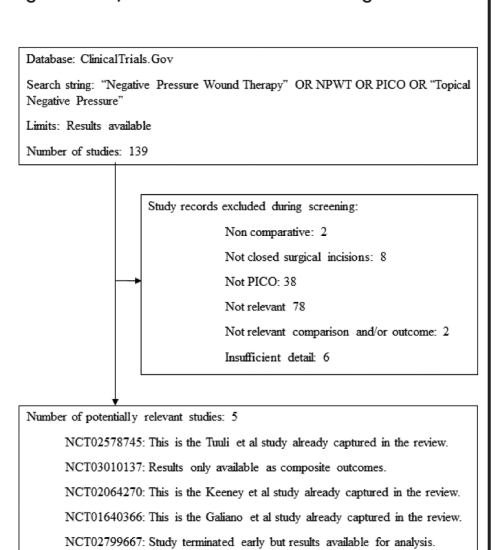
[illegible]

Database: ClinicalTrials.Gov

Search string: "Negative Pressure Wound Therapy" OR NPWT OR PICO OR "Topical Negative Pressure"

Limits: Results available

Number of studies: 139

Study records excluded during screening:

Non comparative: 2

Not closed surgical incisions: 8

Not PICO: 38

Not relevant 78

Not relevant comparison and/or outcome: 2

Insufficient detail: 6

Number of potentially relevant studies: 5

NCT02578745: This is the Tuuli et al study already captured in the review.

NCT03010137: Results only available as composite outcomes.

NCT02064270: This is the Keeney et al study already captured in the review.

NCT01640366: This is the Galiano et al study already captured in the review.

NCT02799667: Study terminated early but results available for analysis.